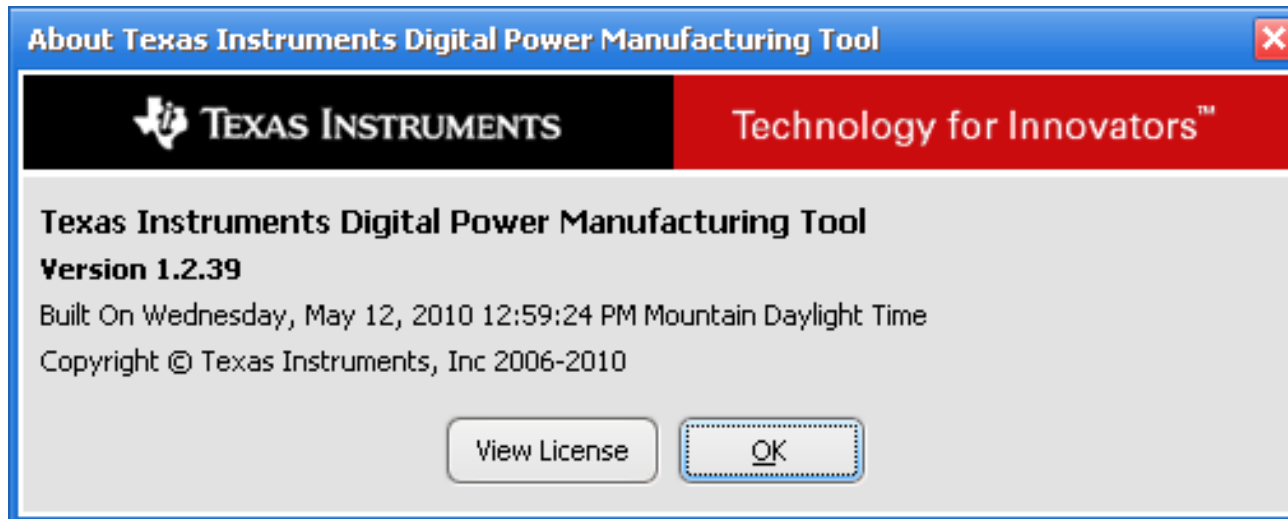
About Texas Instruments Digital Power Manufacturing Tool

TEXAS INSTRUMENTS

Technology for Innovators™

Texas Instruments Digital Power Manufacturing Tool

Version 1.2.39

Built On Wednesday, May 12, 2010 12:59:24 PM Mountain Daylight Time

Copyright © Texas Instruments, Inc 2006-2010

View License

OK